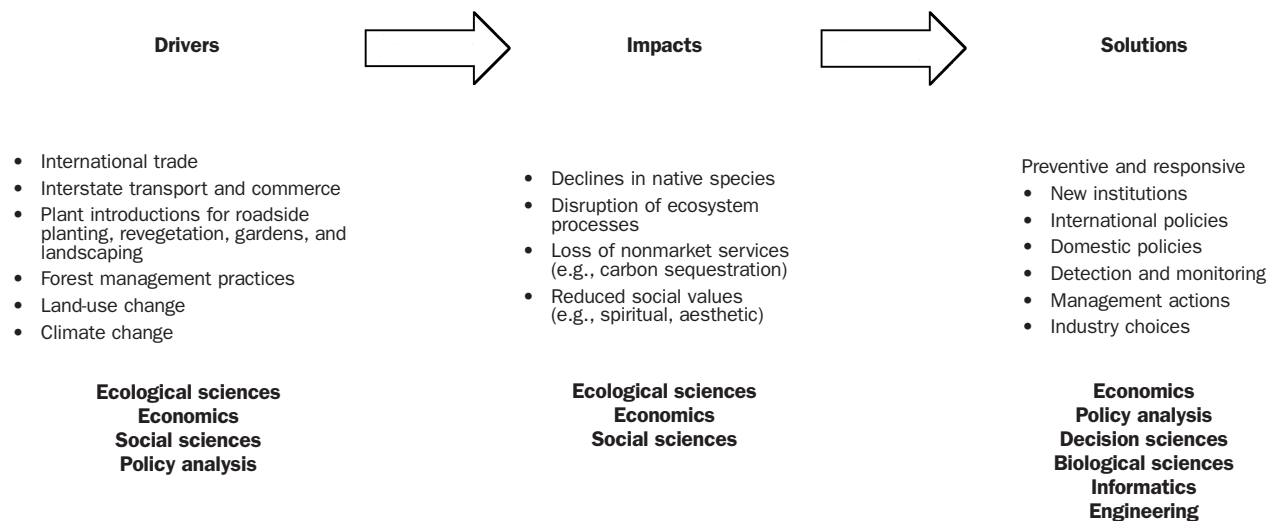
Drivers

Impacts

Solutions

- International trade
- Interstate transport and commerce
- Plant introductions for roadside planting, revegetation, gardens, and landscaping
- Forest management practices
- Land-use change
- Climate change

Ecological sciences
Economics
Social sciences
Policy analysis

- Declines in native species
- Disruption of ecosystem processes
- Loss of nonmarket services (e.g., carbon sequestration)
- Reduced social values (e.g., spiritual, aesthetic)

Ecological sciences
Economics
Social sciences

Preventive and responsive
- New institutions
- International policies
- Domestic policies
- Detection and monitoring
- Management actions
- Industry choices

Economics
Policy analysis
Decision sciences
Biological sciences
Informatics
Engineering